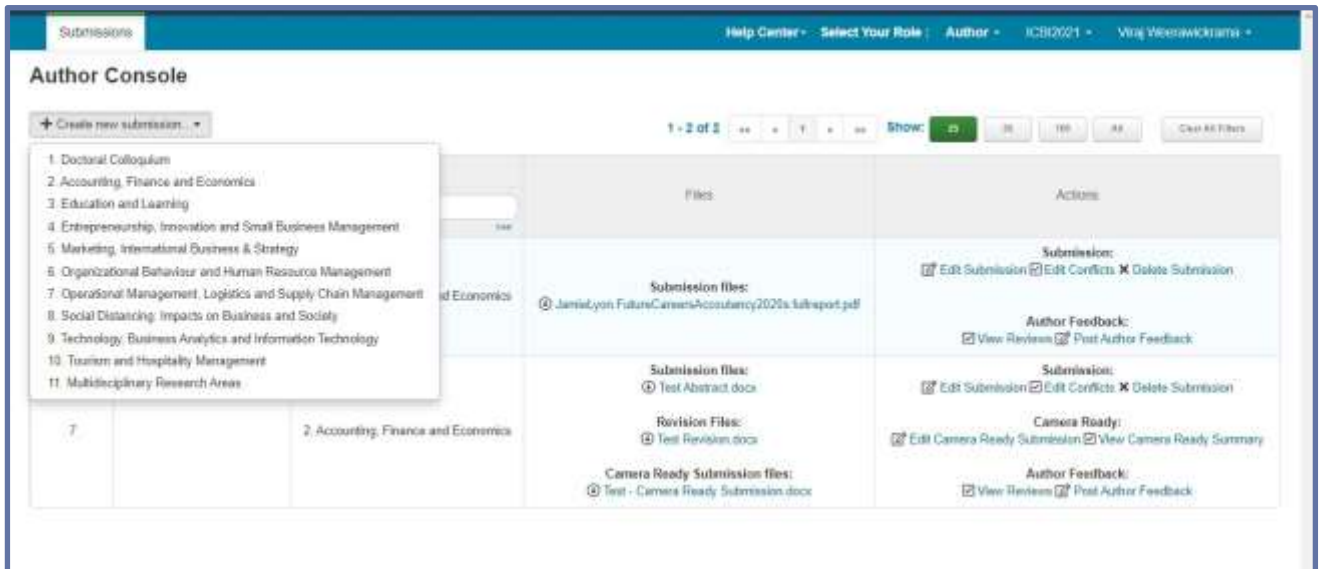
Submissions

Help Center ▾ Select Your Role : Author ▾ ICBI2021 ▾ Viraj Weerawickrama ▾

Author Console

+ Create new submission... ▾

1 - 2 of 2 « ‹ 1 › » Show: 25 50 100 All Clear All Filters

1. Doctoral Colloquium
2. Accounting, Finance and Economics
3. Education and Learning
4. Entrepreneurship, Innovation and Small Business Management
5. Marketing, International Business & Strategy
6. Organizational Behaviour and Human Resource Management
7. Operational Management, Logistics and Supply Chain Management
8. Social Distancing: Impacts on Business and Society
9. Technology: Business Analytics and Information Technology
10. Tourism and Hospitality Management
11. Multidisciplinary Research Areas

| | | | Files | Actions |
|---|---|---|---|---|
| | | d Economics | Submission files: JamieLyon FutureCareersAccountancy2020s.fullreport.pdf | Submission: Edit Submission Edit Conflicts ✖ Delete Submission<br>Author Feedback: View Reviews Post Author Feedback |
| 7 | | 2. Accounting, Finance and Economics | Submission files: Test Abstract.docx<br>Revision Files: Test Revision.docx<br>Camera Ready Submission files: Test - Camera Ready Submission.docx | Submission: Edit Submission Edit Conflicts ✖ Delete Submission<br>Camera Ready: Edit Camera Ready Submission View Camera Ready Summary<br>Author Feedback: View Reviews Post Author Feedback |